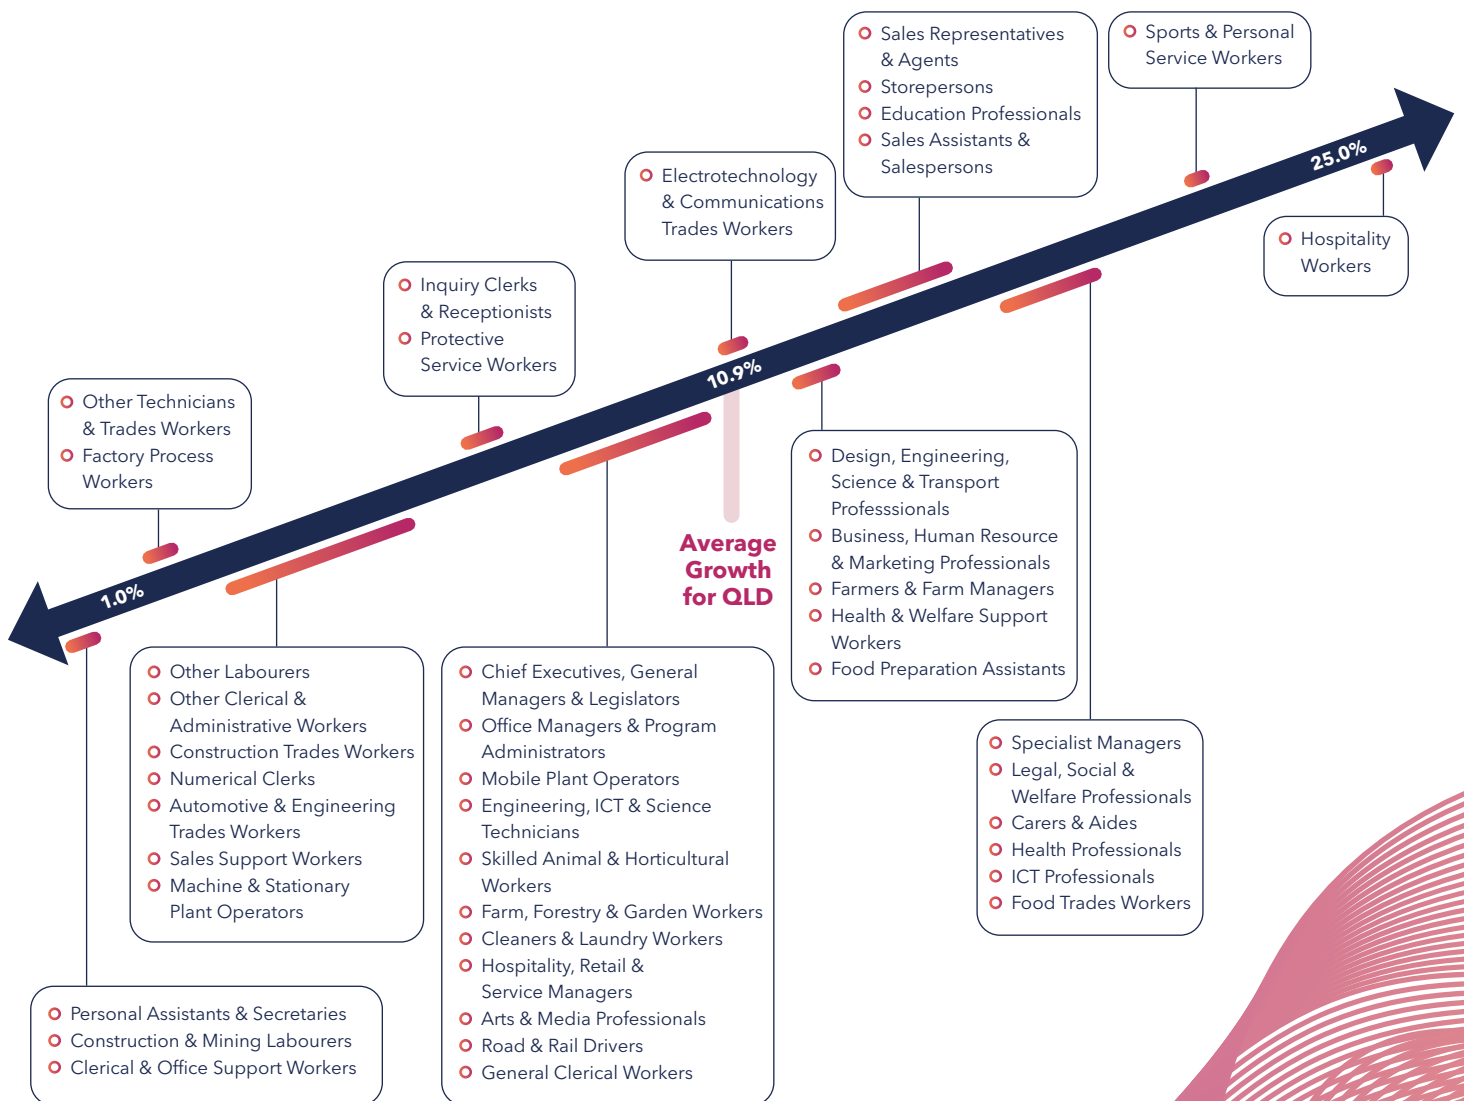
Sales Representatives & Agents
Storepersons
Education Professionals
Sales Assistants & Salespersons

Sports & Personal Service Workers

25.0%

Hospitality Workers

Electrotechnology & Communications Trades Workers

Inquiry Clerks & Receptionists
Protective Service Workers

10.9%

Other Technicians & Trades Workers
Factory Process Workers

Design, Engineering, Science & Transport Professsionals
Business, Human Resource & Marketing Professionals
Farmers & Farm Managers
Health & Welfare Support Workers
Food Preparation Assistants

Average Growth for QLD

1.0%

Other Labourers
Other Clerical & Administrative Workers
Construction Trades Workers
Numerical Clerks
Automotive & Engineering Trades Workers
Sales Support Workers
Machine & Stationary Plant Operators

Chief Executives, General Managers & Legislators
Office Managers & Program Administrators
Mobile Plant Operators
Engineering, ICT & Science Technicians
Skilled Animal & Horticultural Workers
Farm, Forestry & Garden Workers
Cleaners & Laundry Workers
Hospitality, Retail & Service Managers
Arts & Media Professionals
Road & Rail Drivers
General Clerical Workers

Specialist Managers
Legal, Social & Welfare Professionals
Carers & Aides
Health Professionals
ICT Professionals
Food Trades Workers

Personal Assistants & Secretaries
Construction & Mining Labourers
Clerical & Office Support Workers